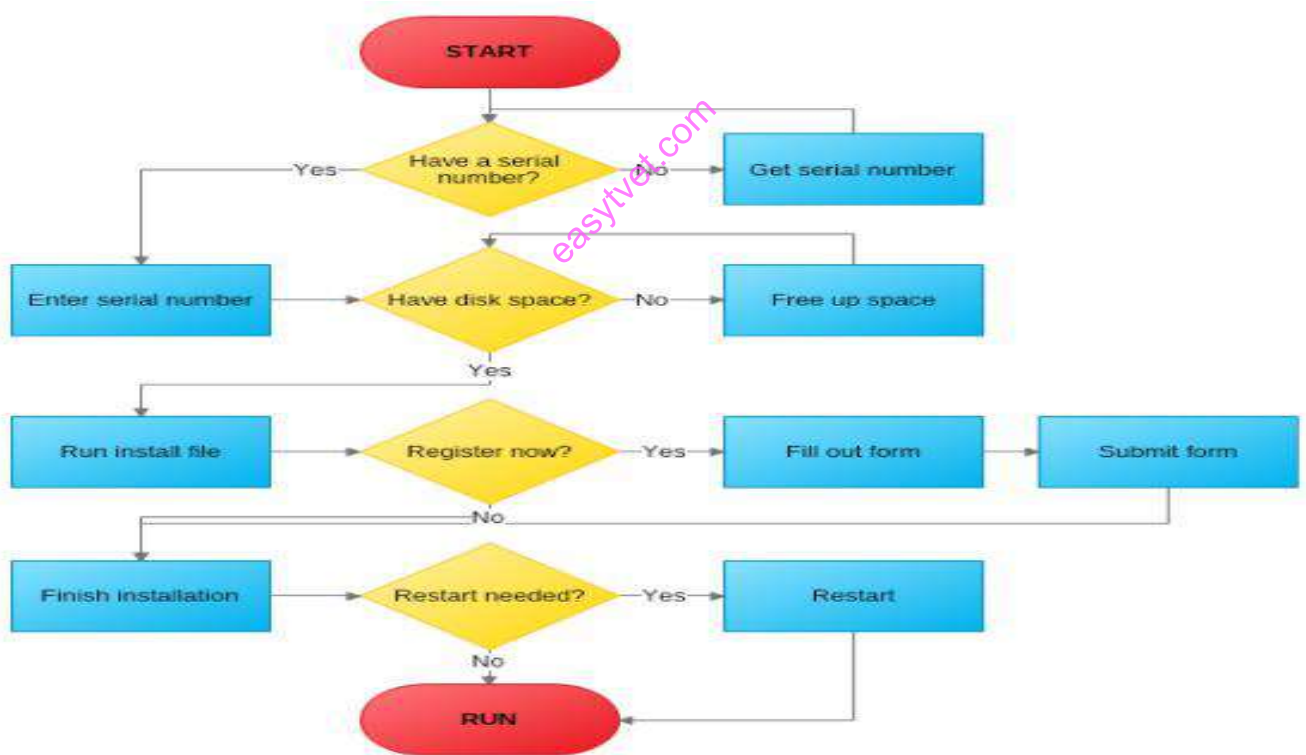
START

Have a serial number?

Yes

No

Get serial number

easytvet.com

Enter serial number

Have disk space?

No

Free up space

Yes

Run install file

Register now?

Yes

Fill out form

Submit form

No

Finish installation

Restart needed?

Yes

Restart

No

RUN